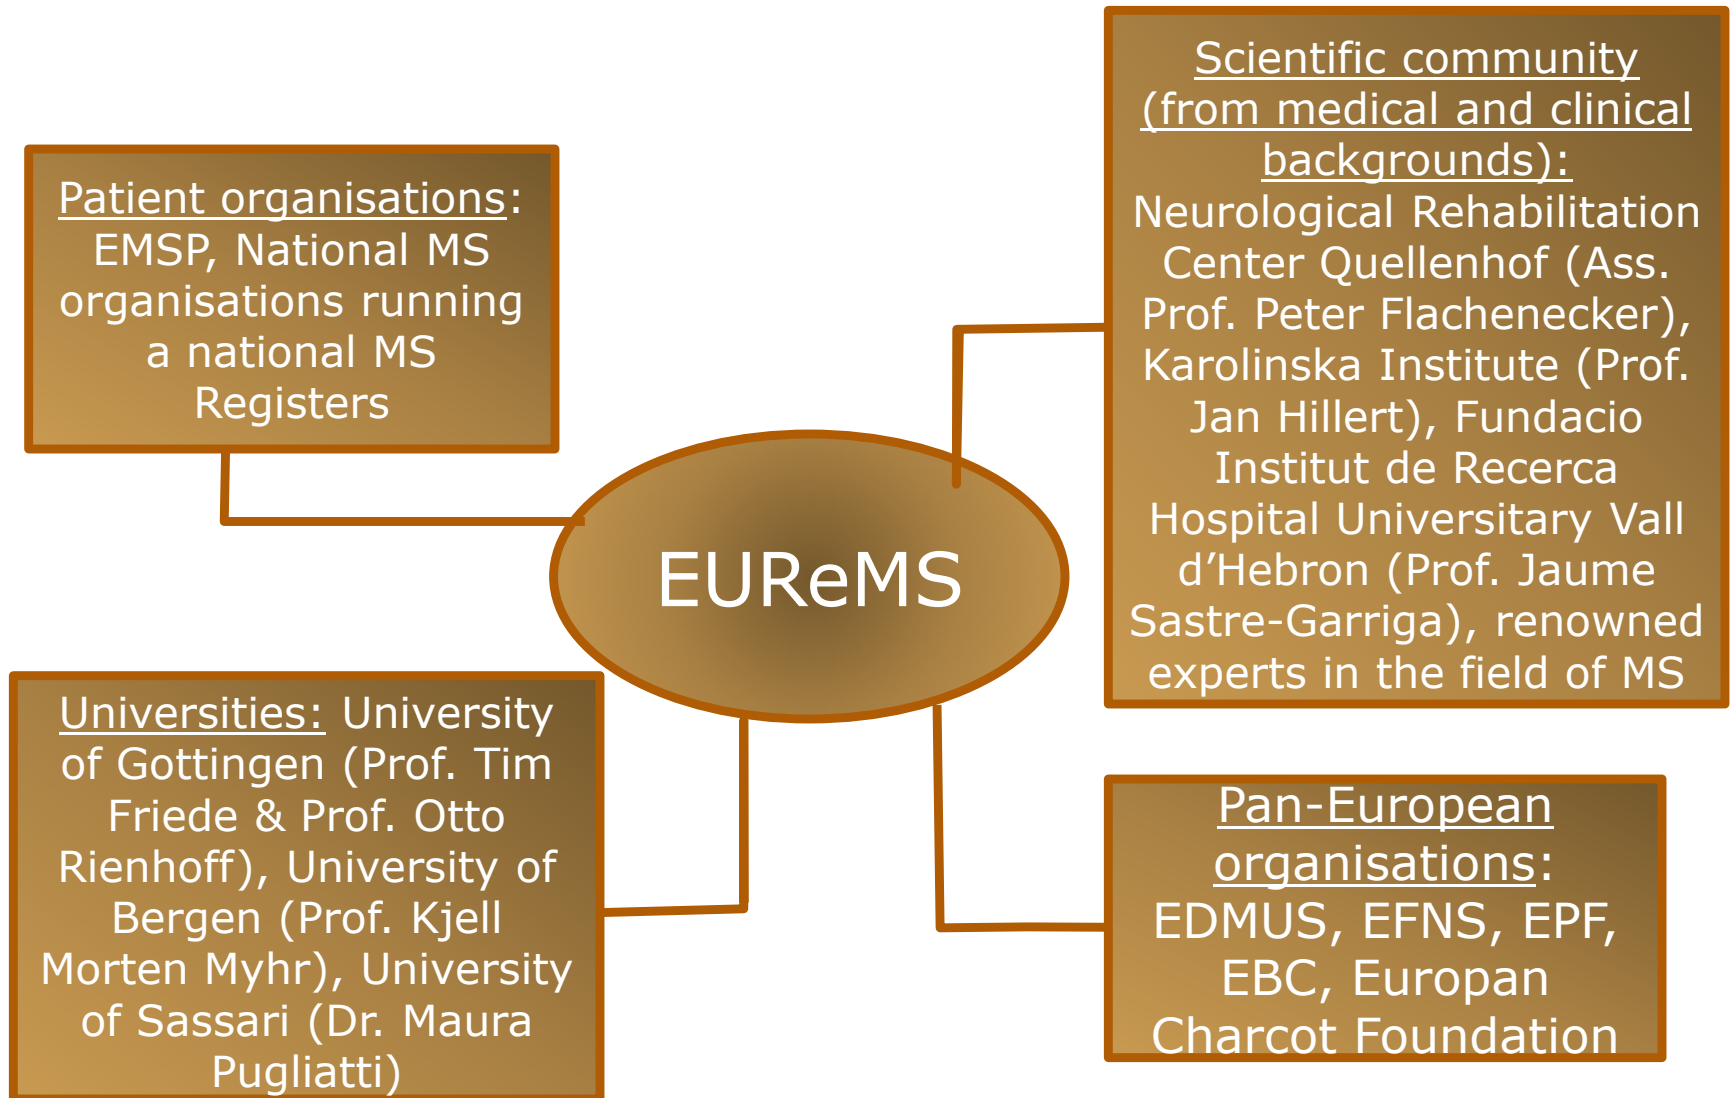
Patient organisations: EMSP, National MS organisations running a national MS Registers

Scientific community (from medical and clinical backgrounds): Neurological Rehabilitation Center Quellenhof (Ass. Prof. Peter Flachenecker), Karolinska Institute (Prof. Jan Hillert), Fundacio Institut de Recerca Hospital Universitary Vall d'Hebron (Prof. Jaume Sastre-Garriga), renowned experts in the field of MS

EUReMS

Universities: University of Gottingen (Prof. Tim Friede & Prof. Otto Rienhoff), University of Bergen (Prof. Kjell Morten Myhr), University of Sassari (Dr. Maura Pugliatti)

Pan-European organisations: EDMUS, EFNS, EPF, EBC, Europan Charcot Foundation